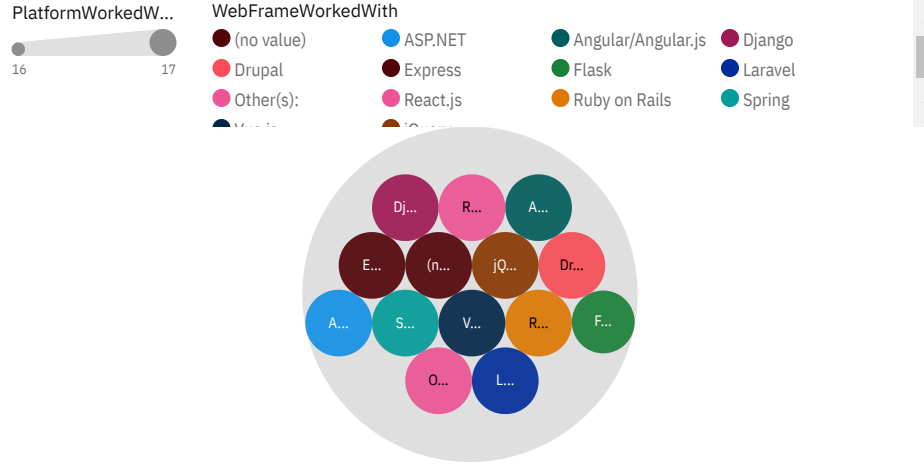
PlatformWorkedW...

16 17

WebFrameWorkedWith

(no value)
ASP.NET
Angular/Angular.js
Django
Drupal
Express
Flask
Laravel
Other(s):
React.js
Ruby on Rails
Spring
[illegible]
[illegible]

Dj...
R...
A...
E...
(n...
jQ...
Dr...
A...
S...
V...
R...
F...
O...
L...